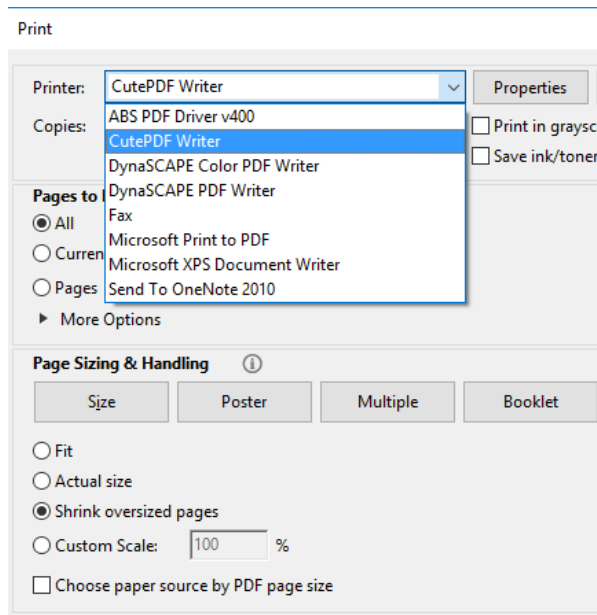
Print

Printer: CutePDF Writer

Properties

Copies:

ABS PDF Driver v400
CutePDF Writer
DynaSCAPE Color PDF Writer
DynaSCAPE PDF Writer
Fax
Microsoft Print to PDF
Microsoft XPS Document Writer
Send To OneNote 2010

Print in graysc

Save ink/toner

Pages to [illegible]

All

Curren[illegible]

Pages

More Options

Page Sizing & Handling

Size

Poster

Multiple

Booklet

Fit

Actual size

Shrink oversized pages

Custom Scale: 100 %

Choose paper source by PDF page size